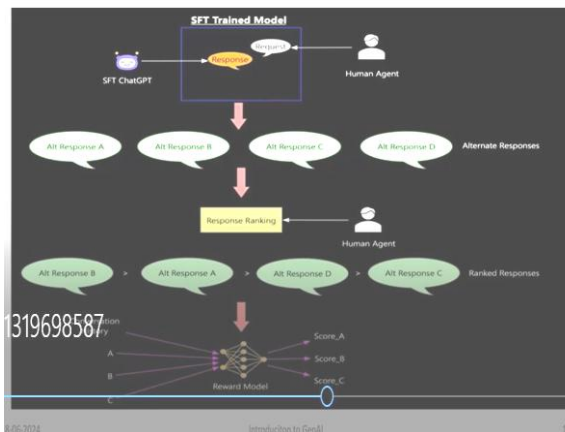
SFT Trained Model

Request

Response

SFT ChatGPT

Human Agent

Alt Response A

Alt Response B

Alt Response C

Alt Response D

Alternate Responses

Response Ranking

Human Agent

Alt Response B > Alt Response A > Alt Response D > Alt Response C

Ranked Responses

1319698587

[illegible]ation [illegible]ey

A

B

C

Reward Model

Score_A

Score_B

Score_C

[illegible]-06-2024

Introduction to GenAI